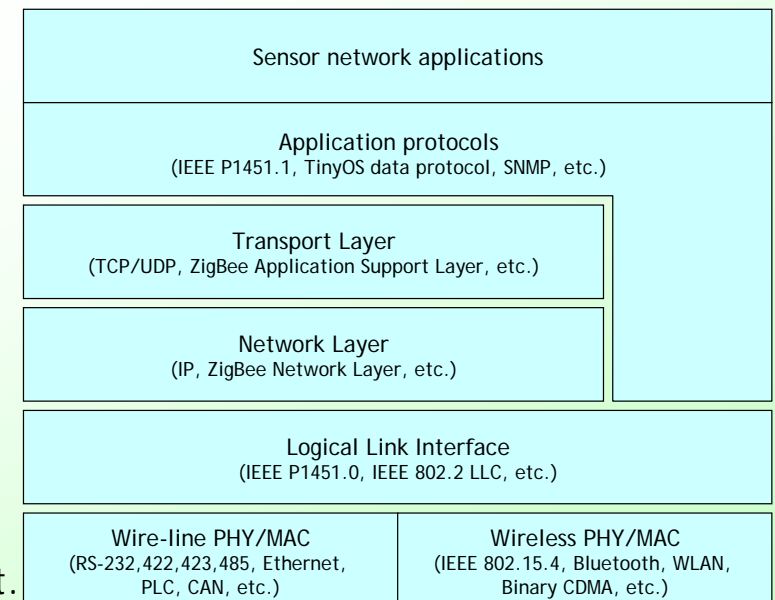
Sensor network applications

Application protocols
(IEEE P1451.1, TinyOS data protocol, SNMP, etc.)

Transport Layer
(TCP/UDP, ZigBee Application Support Layer, etc.)

Network Layer
(IP, ZigBee Network Layer, etc.)

Logical Link Interface
(IEEE P1451.0, IEEE 802.2 LLC, etc.)

Wire-line PHY/MAC
(RS-232,422,423,485, Ethernet, PLC, CAN, etc.)

Wireless PHY/MAC
(IEEE 802.15.4, Bluetooth, WLAN, Binary CDMA, etc.)

t.